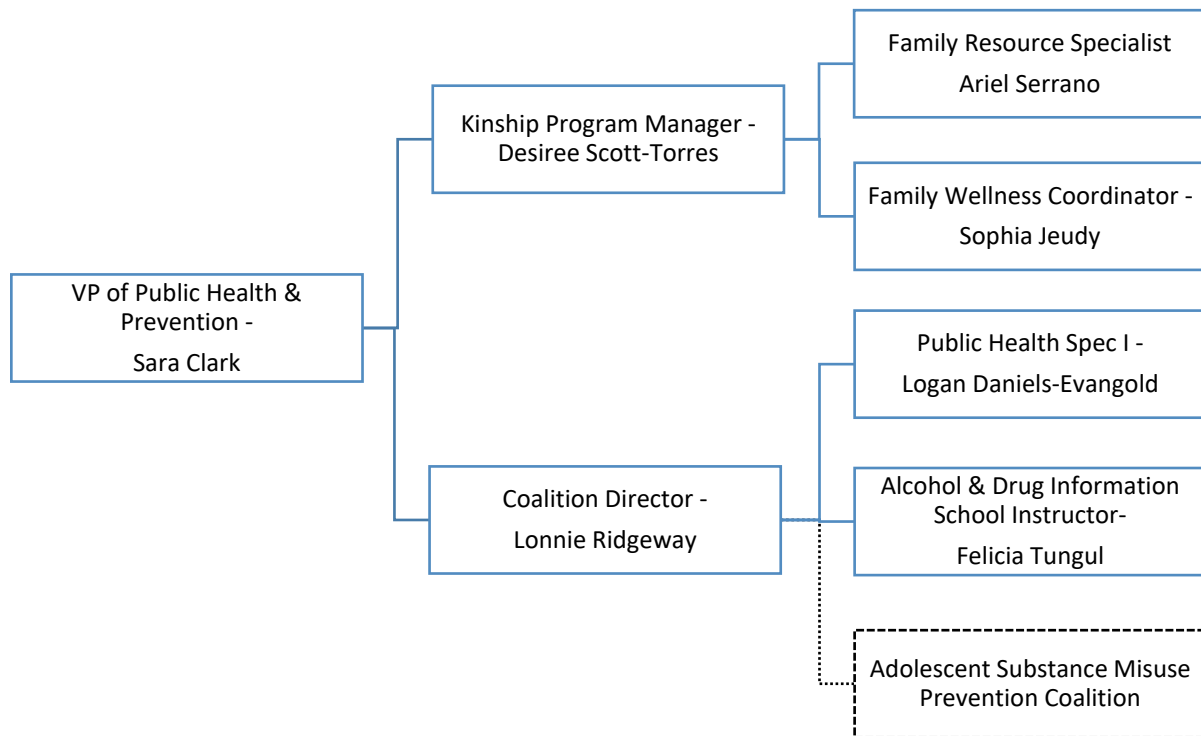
VP of Public Health & Prevention -
Sara Clark

Kinship Program Manager - Desiree Scott-Torres

Family Resource Specialist
Ariel Serrano

Family Wellness Coordinator -
Sophia Jeudy

Coalition Director -
Lonnie Ridgeway

Public Health Spec I -
Logan Daniels-Evangold

Alcohol & Drug Information School Instructor-
Felicia Tungul

Adolescent Substance Misuse Prevention Coalition